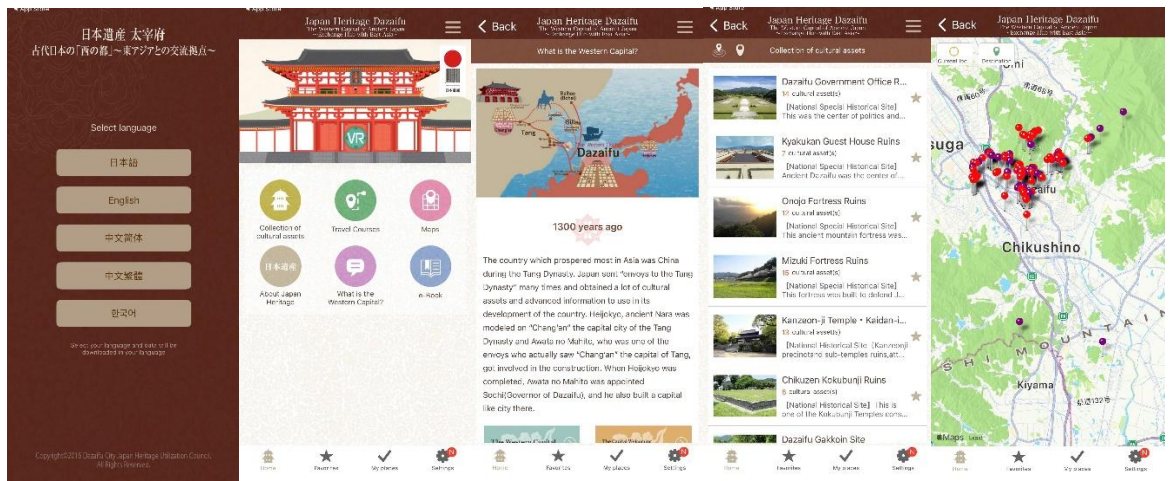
日本遺産 太宰府
古代日本の「西の都」～東アジアとの交流拠点～

Select language

日本語

English

中文简体

中文繁體

한국어

Select your language and data will be downloaded in your language

Copyright©2016 Dazaifu City Japan Heritage Utilization Council. All Rights Reserved.

Japan Heritage Dazaifu
The Western Capital of Ancient Japan
~ Exchange Hub With East Asia ~

VR

日本遺産

Collection of cultural assets

Travel Courses

Maps

日本遺産

About Japan Heritage

What is the Western Capital?

e-Book

Home

Favorites

My places

Settings

< Back

Japan Heritage Dazaifu
The Western Capital of Ancient Japan
~ Exchange Hub With East Asia ~

What is the Western Capital?

Tang

Dazaifu

1300 years ago

The country which prospered most in Asia was China during the Tang Dynasty. Japan sent "envoys to the Tang Dynasty" many times and obtained a lot of cultural assets and advanced information to use in its development of the country. Heijokyo, ancient Nara was modeled on "Chang'an" the capital city of the Tang Dynasty and Awata no Mahito, who was one of the envoys who actually saw "Chang'an" the capital of Tang, got involved in the construction. When Heijokyo was completed, Awata no Mahito was appointed Sochi(Governor of Dazaifu), and he also built a capital like city there.

The Western Capital

Home

Favorites

My places

Settings

< Back

Japan Heritage Dazaifu
The Western Capital of Ancient Japan
~ Exchange Hub With East Asia ~

Collection of cultural assets

Dazaifu Government Office R...
14 cultural asset(s)
[National Special Historical Site] This was the center of politics and...

Kyakukan Guest House Ruins
7 cultural asset(s)
[National Special Historical Site] Ancient Dazaifu was the center of...

Onojo Fortress Ruins
17 cultural asset(s)
[National Special Historical Site] This ancient mountain fortress was...

Mizuki Fortress Ruins
15 cultural asset(s)
[National Special Historical Site] This fortress was built to defend J...

Kanzeon-ji Temple・Kaidan-i...
13 cultural asset(s)
[National Historical Site] Kanzeonji precincts and sub-temples ruins,att...

Chikuzen Kokubunji Ruins
5 cultural asset(s)
[National Historical Site] This is one of the Kokubunji Temples cons...

Dazaifu Gakkoin Site

Home

Favorites

My places

Settings

< Back

Japan Heritage Dazaifu
The Western Capital of Ancient Japan
~ Exchange Hub With East Asia ~

Current loc

Destination

suga

aifu

Chikushino

Kiyama

SHI MOUNTAIN

Maps

Home

Favorites

My places

Settings